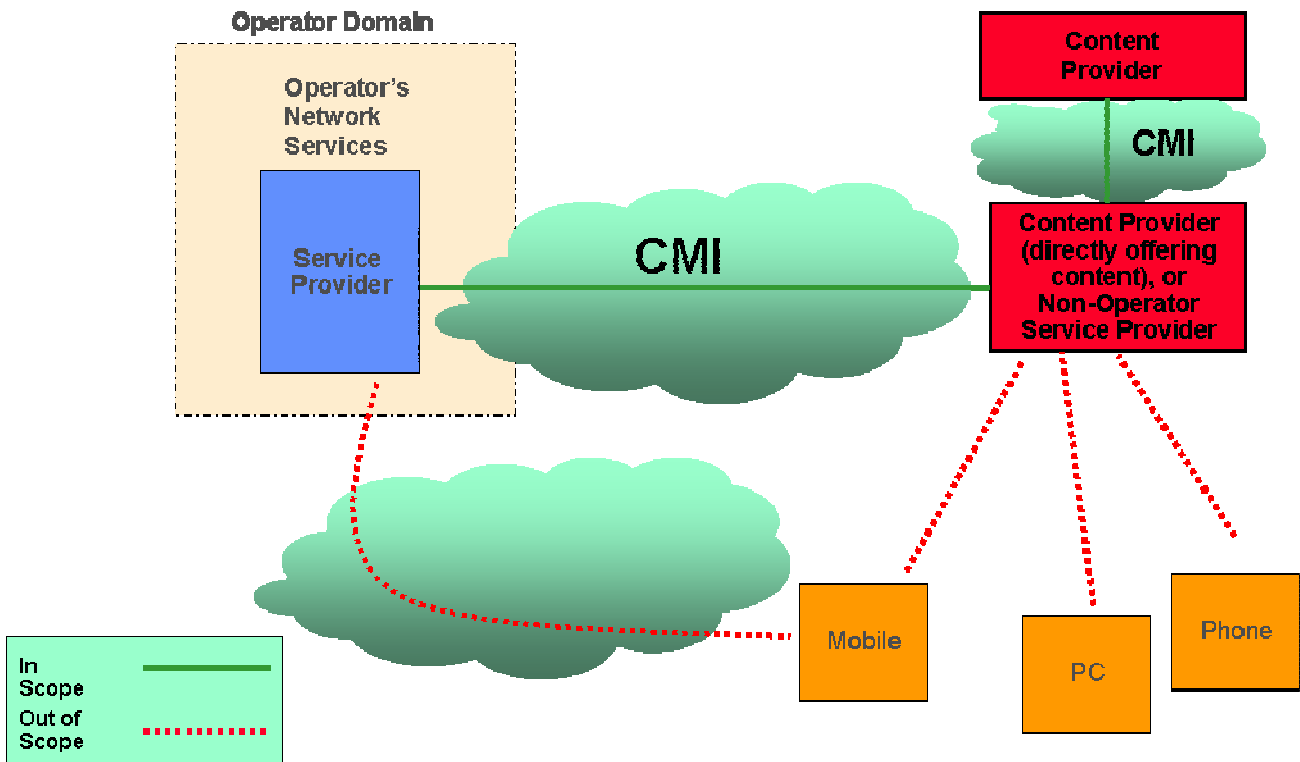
Operator Domain

Operator's Network Services

Service Provider

CMI

Content Provider

CMI

Content Provider (directly offering content), or Non-Operator Service Provider

Mobile

PC

Phone

In Scope

Out of Scope